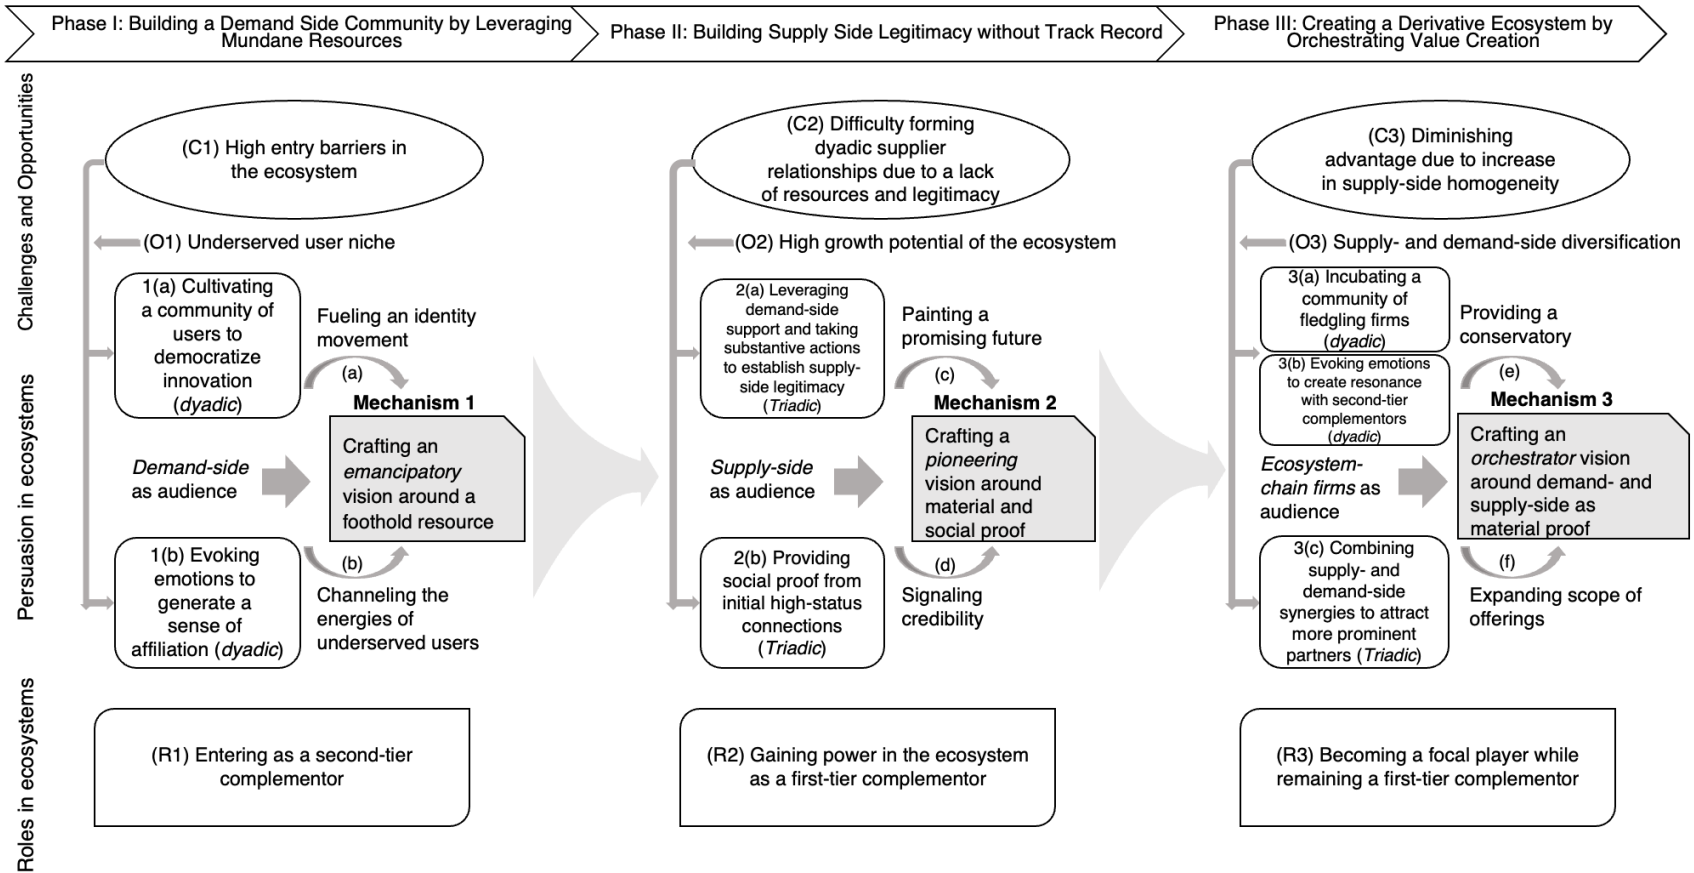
Phase I: Building a Demand Side Community by Leveraging Mundane Resources

Phase II: Building Supply Side Legitimacy without Track Record

Phase III: Creating a Derivative Ecosystem by Orchestrating Value Creation

Challenges and Opportunities

(C1) High entry barriers in the ecosystem

(O1) Underserved user niche

(C2) Difficulty forming dyadic supplier relationships due to a lack of resources and legitimacy

(O2) High growth potential of the ecosystem

(C3) Diminishing advantage due to increase in supply-side homogeneity

(O3) Supply- and demand-side diversification

Persuasion in ecosystems

1(a) Cultivating a community of users to democratize innovation (*dyadic*)

Fueling an identity movement

(a)

Mechanism 1

*Demand-side* as audience

Crafting an *emancipatory* vision around a foothold resource

(b)

1(b) Evoking emotions to generate a sense of affiliation (*dyadic*)

Channeling the energies of underserved users

2(a) Leveraging demand-side support and taking substantive actions to establish supply-side legitimacy (*Triadic*)

Painting a promising future

(c)

Mechanism 2

*Supply-side* as audience

Crafting a *pioneering* vision around material and social proof

(d)

2(b) Providing social proof from initial high-status connections (*Triadic*)

Signaling credibility

3(a) Incubating a community of fledgling firms (*dyadic*)

Providing a conservatory

3(b) Evoking emotions to create resonance with second-tier complementors (*dyadic*)

(e)

Mechanism 3

*Ecosystem-chain firms* as audience

Crafting an *orchestrator* vision around demand- and supply-side as material proof

(f)

3(c) Combining supply- and demand-side synergies to attract more prominent partners (*Triadic*)

Expanding scope of offerings

Roles in ecosystems

(R1) Entering as a second-tier complementor

(R2) Gaining power in the ecosystem as a first-tier complementor

(R3) Becoming a focal player while remaining a first-tier complementor